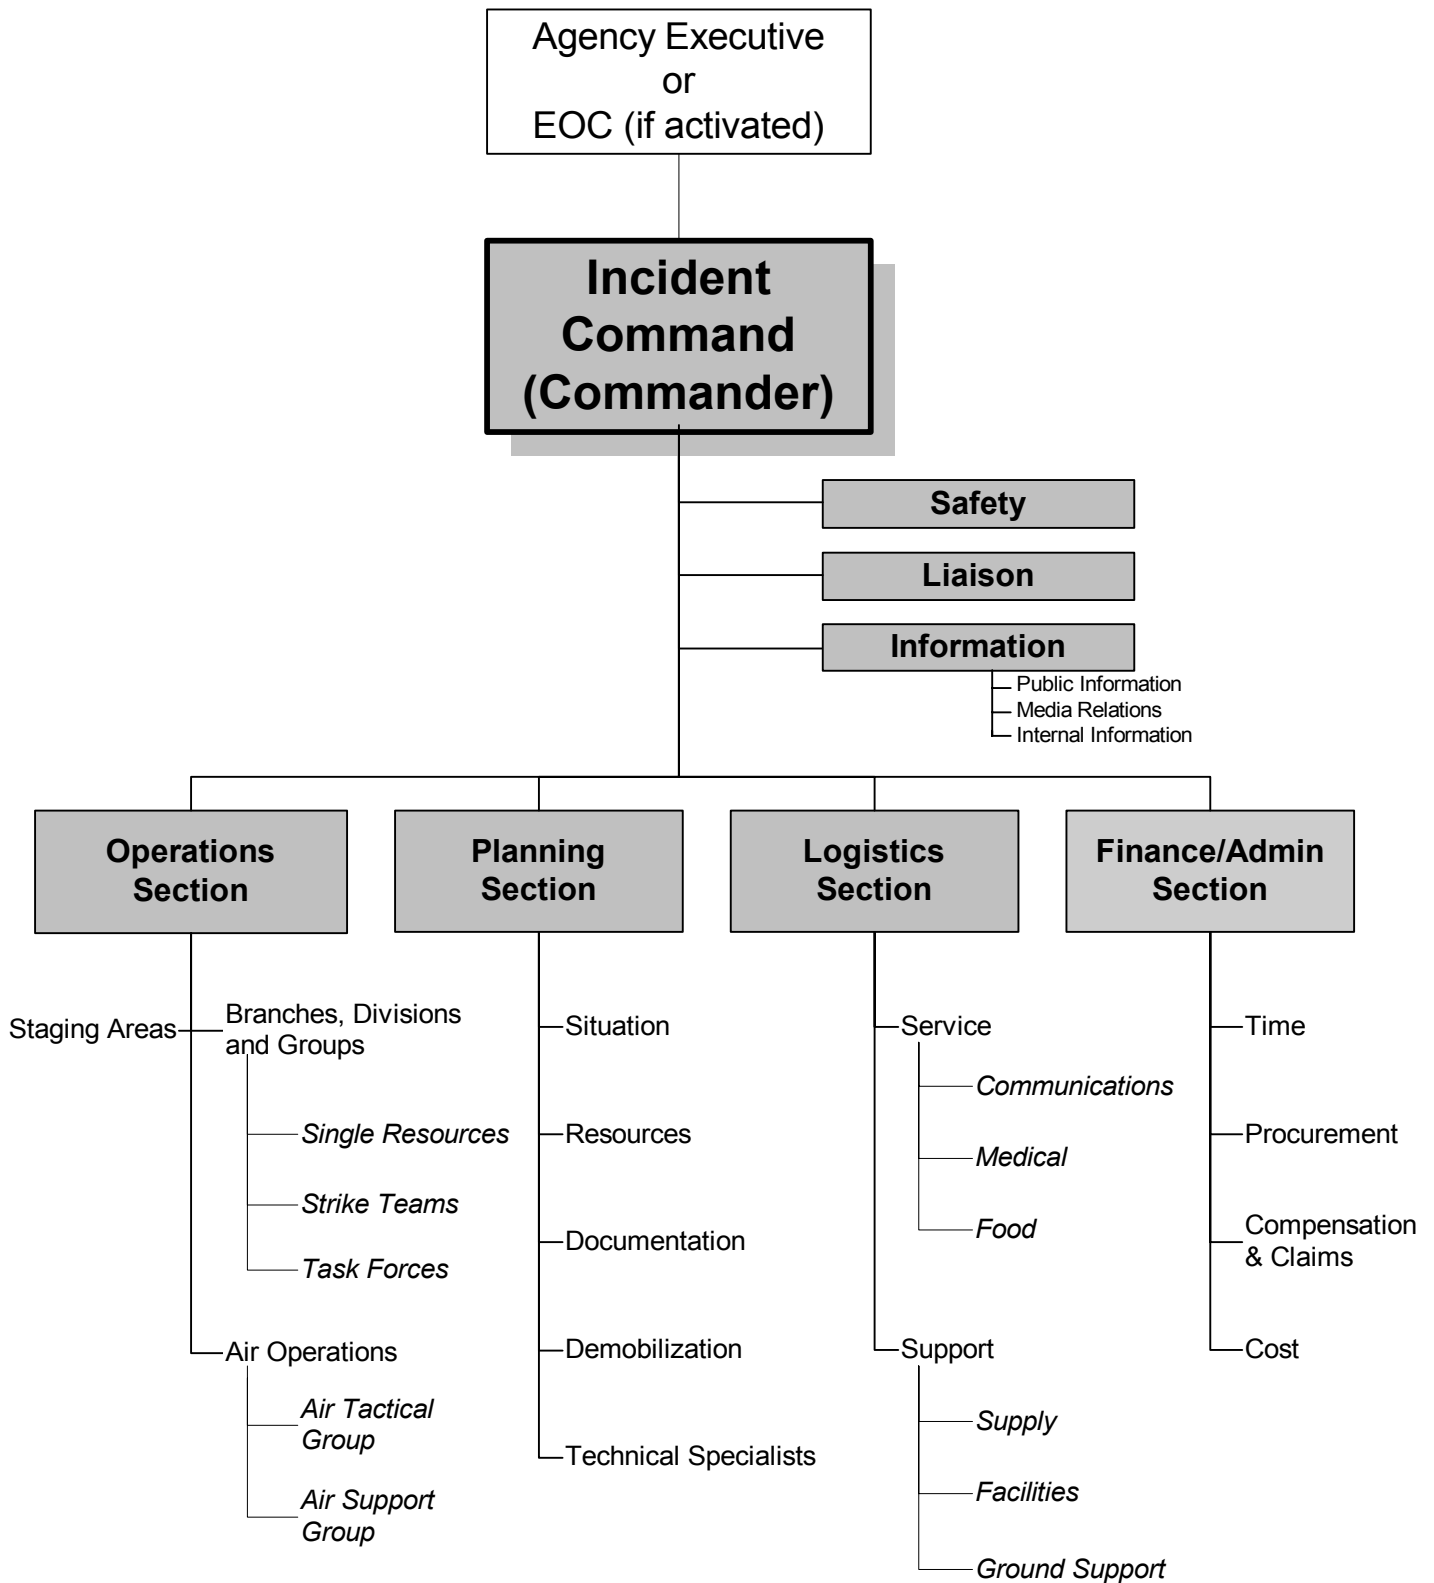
Agency Executive
or
EOC (if activated)

Incident
Command
(Commander)

Safety

Liaison

Information

Public Information
Media Relations
Internal Information

Operations
Section

Planning
Section

Logistics
Section

Finance/Admin
Section

Staging Areas

Branches, Divisions and Groups

Single Resources

Strike Teams

Task Forces

Air Operations

Air Tactical Group

Air Support Group

Situation

Resources

Documentation

Demobilization

Technical Specialists

Service

Communications

Medical

Food

Support

Supply

Facilities

Ground Support

Time

Procurement

Compensation & Claims

Cost